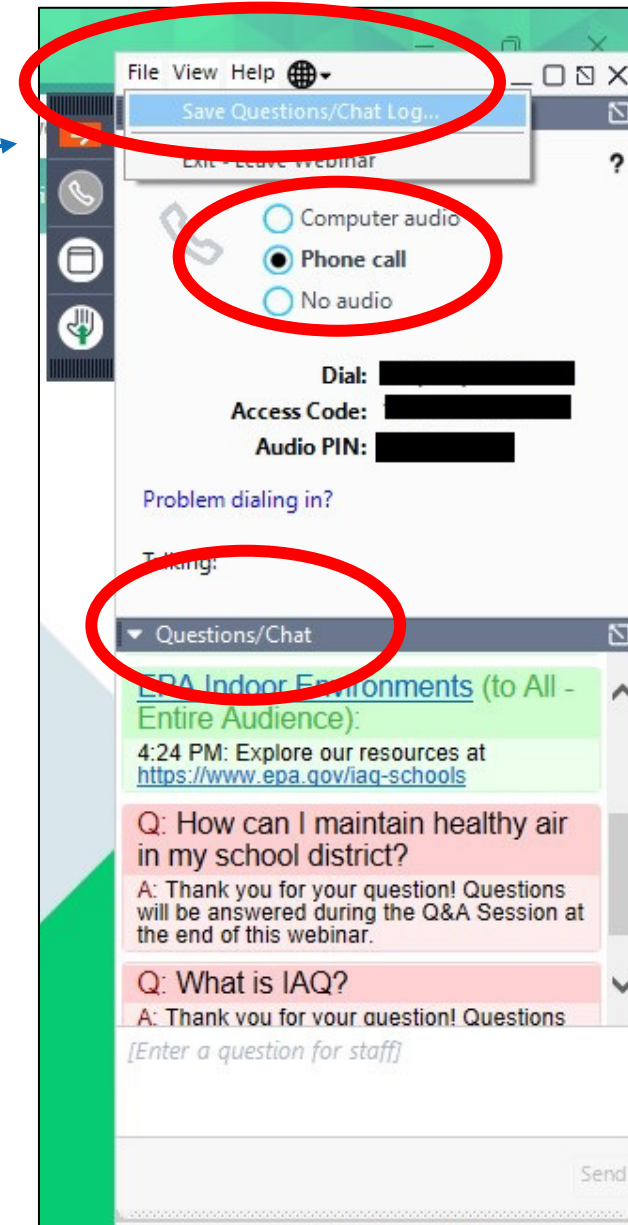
File View Help

Save Questions/Chat Log...

Exit - Leave Webinar

?

Computer audio

Phone call

No audio

Dial:

Access Code:

Audio PIN:

Problem dialing in?

Talking:

Questions/Chat

EPA Indoor Environments (to All - Entire Audience):

4:24 PM: Explore our resources at https://www.epa.gov/iaq-schools

Q: How can I maintain healthy air in my school district?

A: Thank you for your question! Questions will be answered during the Q&A Session at the end of this webinar.

Q: What is IAQ?

A: Thank you for your question! Questions

[Enter a question for staff]

Send